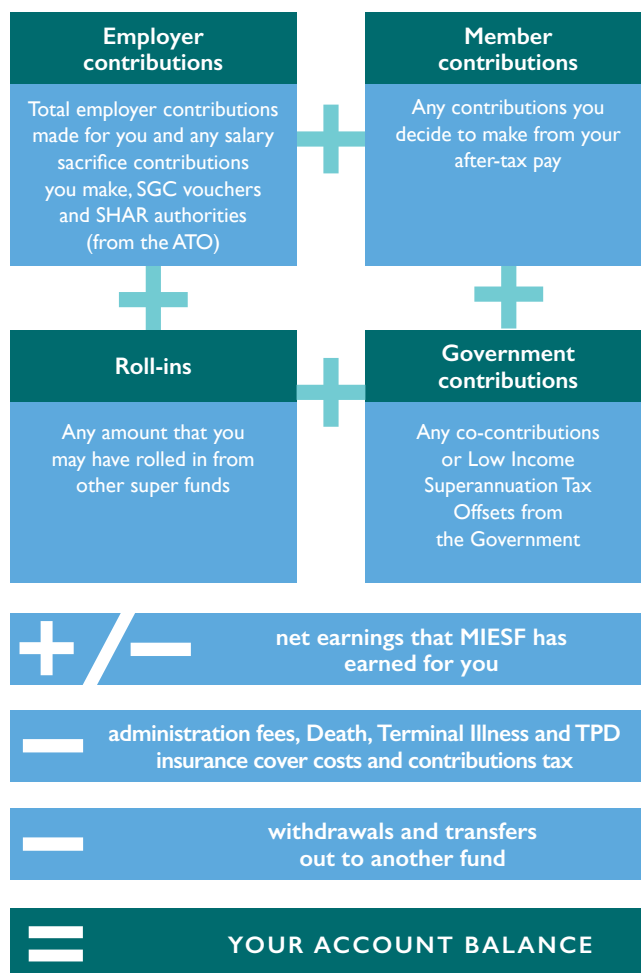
Employer contributions

Total employer contributions made for you and any salary sacrifice contributions you make, SGC vouchers and SHAR authorities (from the ATO)

Member contributions

Any contributions you decide to make from your after-tax pay

Roll-ins

Any amount that you may have rolled in from other super funds

Government contributions

Any co-contributions or Low Income Superannuation Tax Offsets from the Government

net earnings that MIESF has earned for you

administration fees, Death, Terminal Illness and TPD insurance cover costs and contributions tax

withdrawals and transfers out to another fund

YOUR ACCOUNT BALANCE